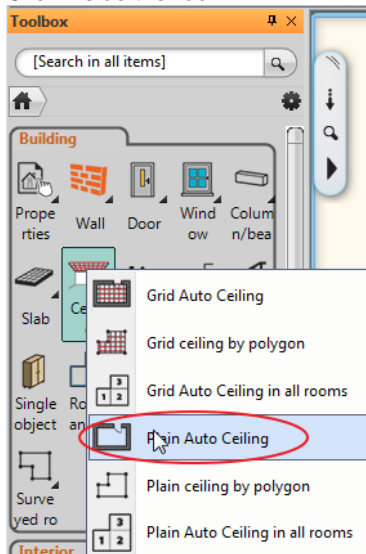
Toolbox

[Search in all items]

Building

Properties

Wall

Door

Window

Column/bea

Slab

Ce

Single object

Ro an

Surveyed ro

Interior

Grid Auto Ceiling

Grid ceiling by polygon

1 2 3

Grid Auto Ceiling in all rooms

Plain Auto Ceiling

Plain ceiling by polygon

1 2 3

Plain Auto Ceiling in all rooms